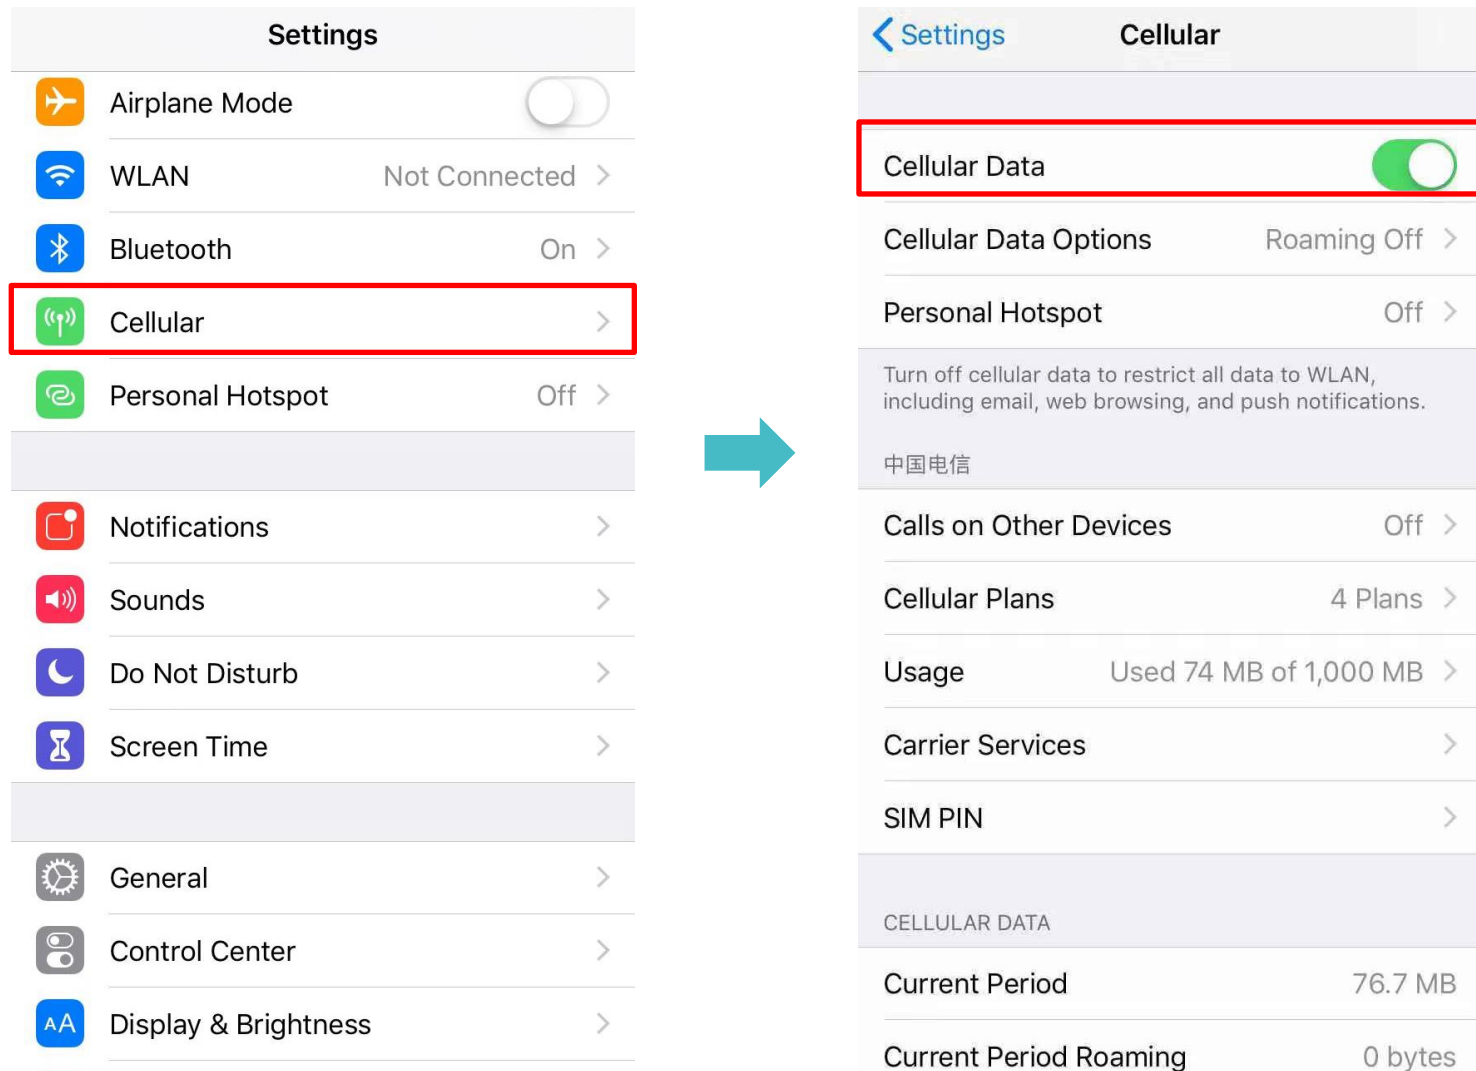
Settings

Airplane Mode

WLAN Not Connected

Bluetooth On

Cellular

Personal Hotspot Off

Notifications

Sounds

Do Not Disturb

Screen Time

General

Control Center

AA Display & Brightness

Settings Cellular

Cellular Data

Cellular Data Options Roaming Off

Personal Hotspot Off

Turn off cellular data to restrict all data to WLAN, including email, web browsing, and push notifications.

中国电信

Calls on Other Devices Off

Cellular Plans 4 Plans

Usage Used 74 MB of 1,000 MB

Carrier Services

SIM PIN

CELLULAR DATA

Current Period 76.7 MB

Current Period Roaming 0 bytes